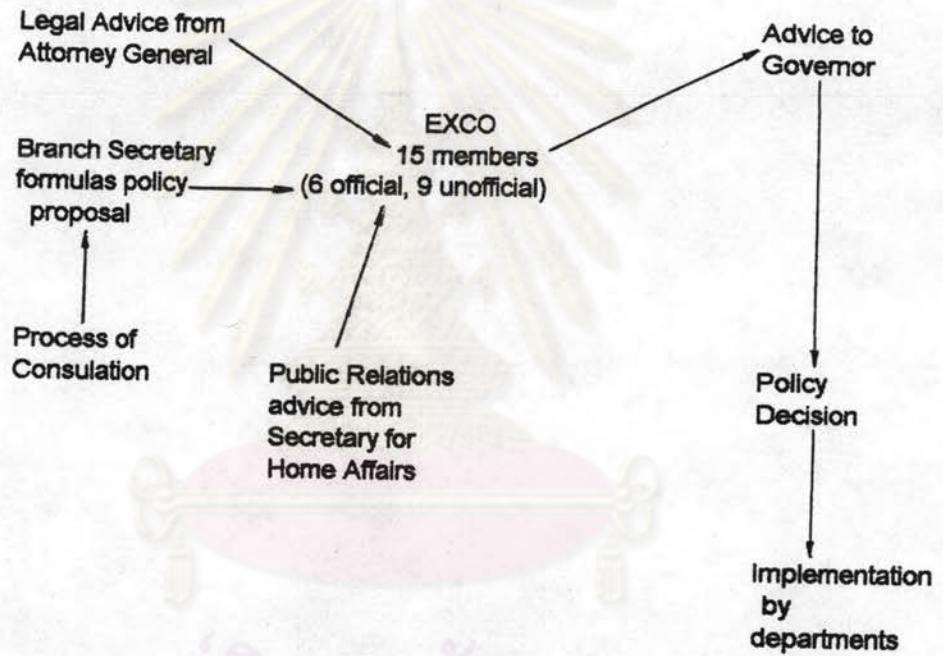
Legal Advice from Attorney General

Advice to Governor

EXCO
15 members
(6 official, 9 unofficial)

Branch Secretary formulas policy proposal

Process of Consulation

Public Relations advice from Secretary for Home Affairs

Policy Decision

Implementation by departments